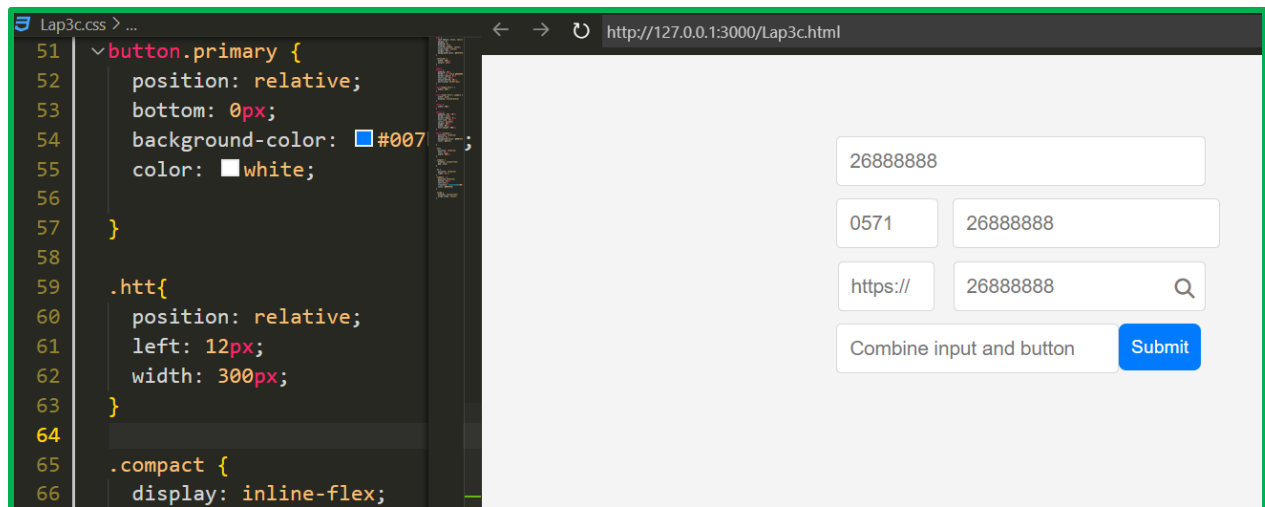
Lap3c.css > ...

51 button.primary {
52 position: relative;
53 bottom: 0px;
54 background-color: #007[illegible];
55 color: white;
56
57 }
58
59 .htt{
60 position: relative;
61 left: 12px;
62 width: 300px;
63 }
64
65 .compact {
66 display: inline-flex;

http://127.0.0.1:3000/Lap3c.html

26888888

0571 26888888

https:// 26888888

Combine input and button Submit